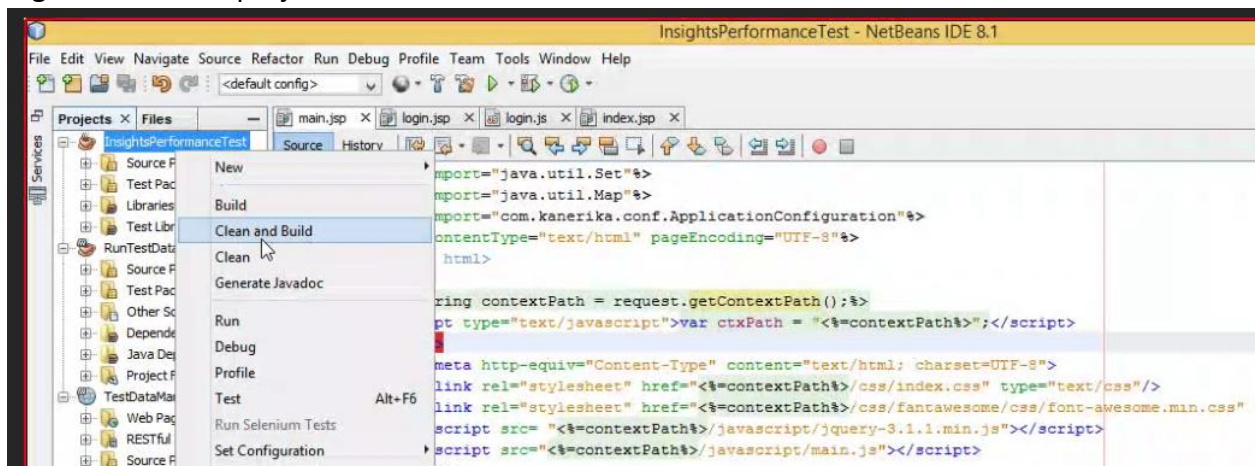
InsightsPerformanceTest - NetBeans IDE 8.1

File Edit View Navigate Source Refactor Run Debug Profile Team Tools Window Help

<default config>

Projects × Files

Services

InsightsPerformanceTest
Source F
Test Pac
Libraries
Test Libr
RunTestData
Source F
Test Pac
Other Sc
Depende
Java Dep
Project F
TestDataMan
Web Pag
RESTful
Source F

New
Build
Clean and Build
Clean
Generate Javadoc
Run
Debug
Profile
Test Alt+F6
Run Selenium Tests
Set Configuration

main.jsp × login.jsp × login.js × index.jsp ×

Source History

mport="java.util.Set"%>
mport="java.util.Map"%>
mport="com.kanerika.conf.ApplicationConfiguration"%>
ontentType="text/html" pageEncoding="UTF-8"%>
html>

ring contextPath = request.getContextPath();%>
pt type="text/javascript">var ctxPath = "<%=contextPath%>";</script>

meta http-equiv="Content-Type" content="text/html; charset=UTF-8">
link rel="stylesheet" href="<%=contextPath%>/css/index.css" type="text/css"/>
link rel="stylesheet" href="<%=contextPath%>/css/fantawesome/css/font-awesome.min.css"
script src= "<%=contextPath%>/javascript/jquery-3.1.1.min.js"></script>
script src="<%=contextPath%>/javascript/main.js"></script>